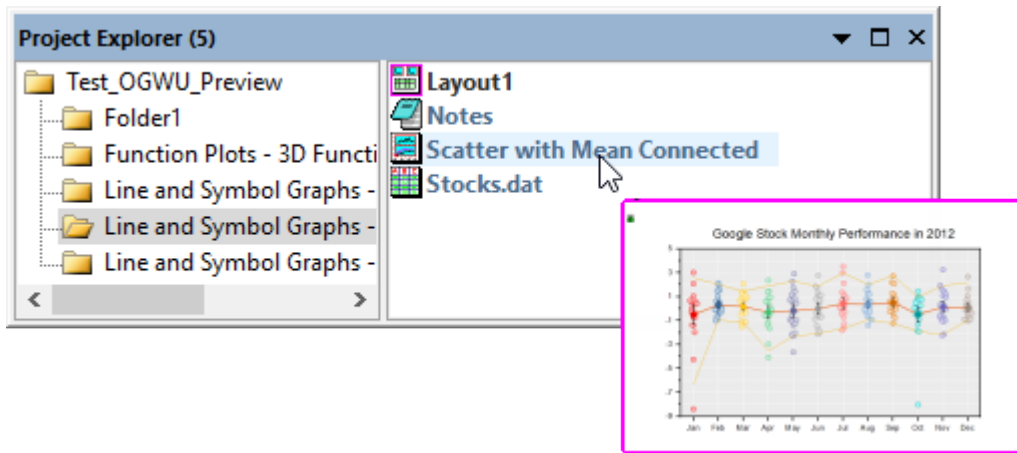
Project Explorer (5)

Test_OGWU_Preview
Folder1
Function Plots - 3D Functi
Line and Symbol Graphs -
Line and Symbol Graphs -
Line and Symbol Graphs -

Layout1
Notes
Scatter with Mean Connected
Stocks.dat

Google Stock Monthly Performance in 2012

5
3
1
-1
-3
-5
-7
-9

Jan Feb Mar Apr May Jun Jul Aug Sep Oct Nov Dec